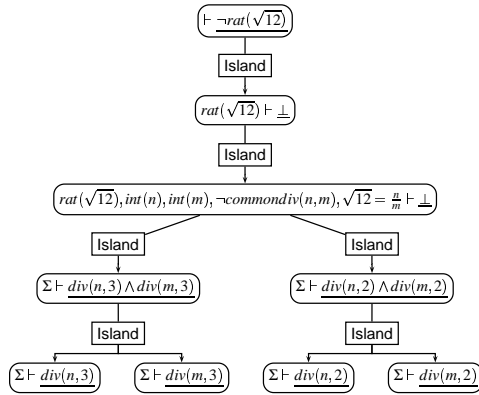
$\vdash \underline{\neg rat(\sqrt{12})}$

Island

$rat(\sqrt{12}) \vdash \underline{\bot}$

Island

$rat(\sqrt{12}), int(n), int(m), \neg commondiv(n,m), \sqrt{12} = \frac{n}{m} \vdash \underline{\bot}$

Island

Island

$\Sigma \vdash \underline{div(n,3) \wedge div(m,3)}$

$\Sigma \vdash \underline{div(n,2) \wedge div(m,2)}$

Island

Island

$\Sigma \vdash \underline{div(n,3)}$

$\Sigma \vdash \underline{div(m,3)}$

$\Sigma \vdash \underline{div(n,2)}$

$\Sigma \vdash \underline{div(m,2)}$